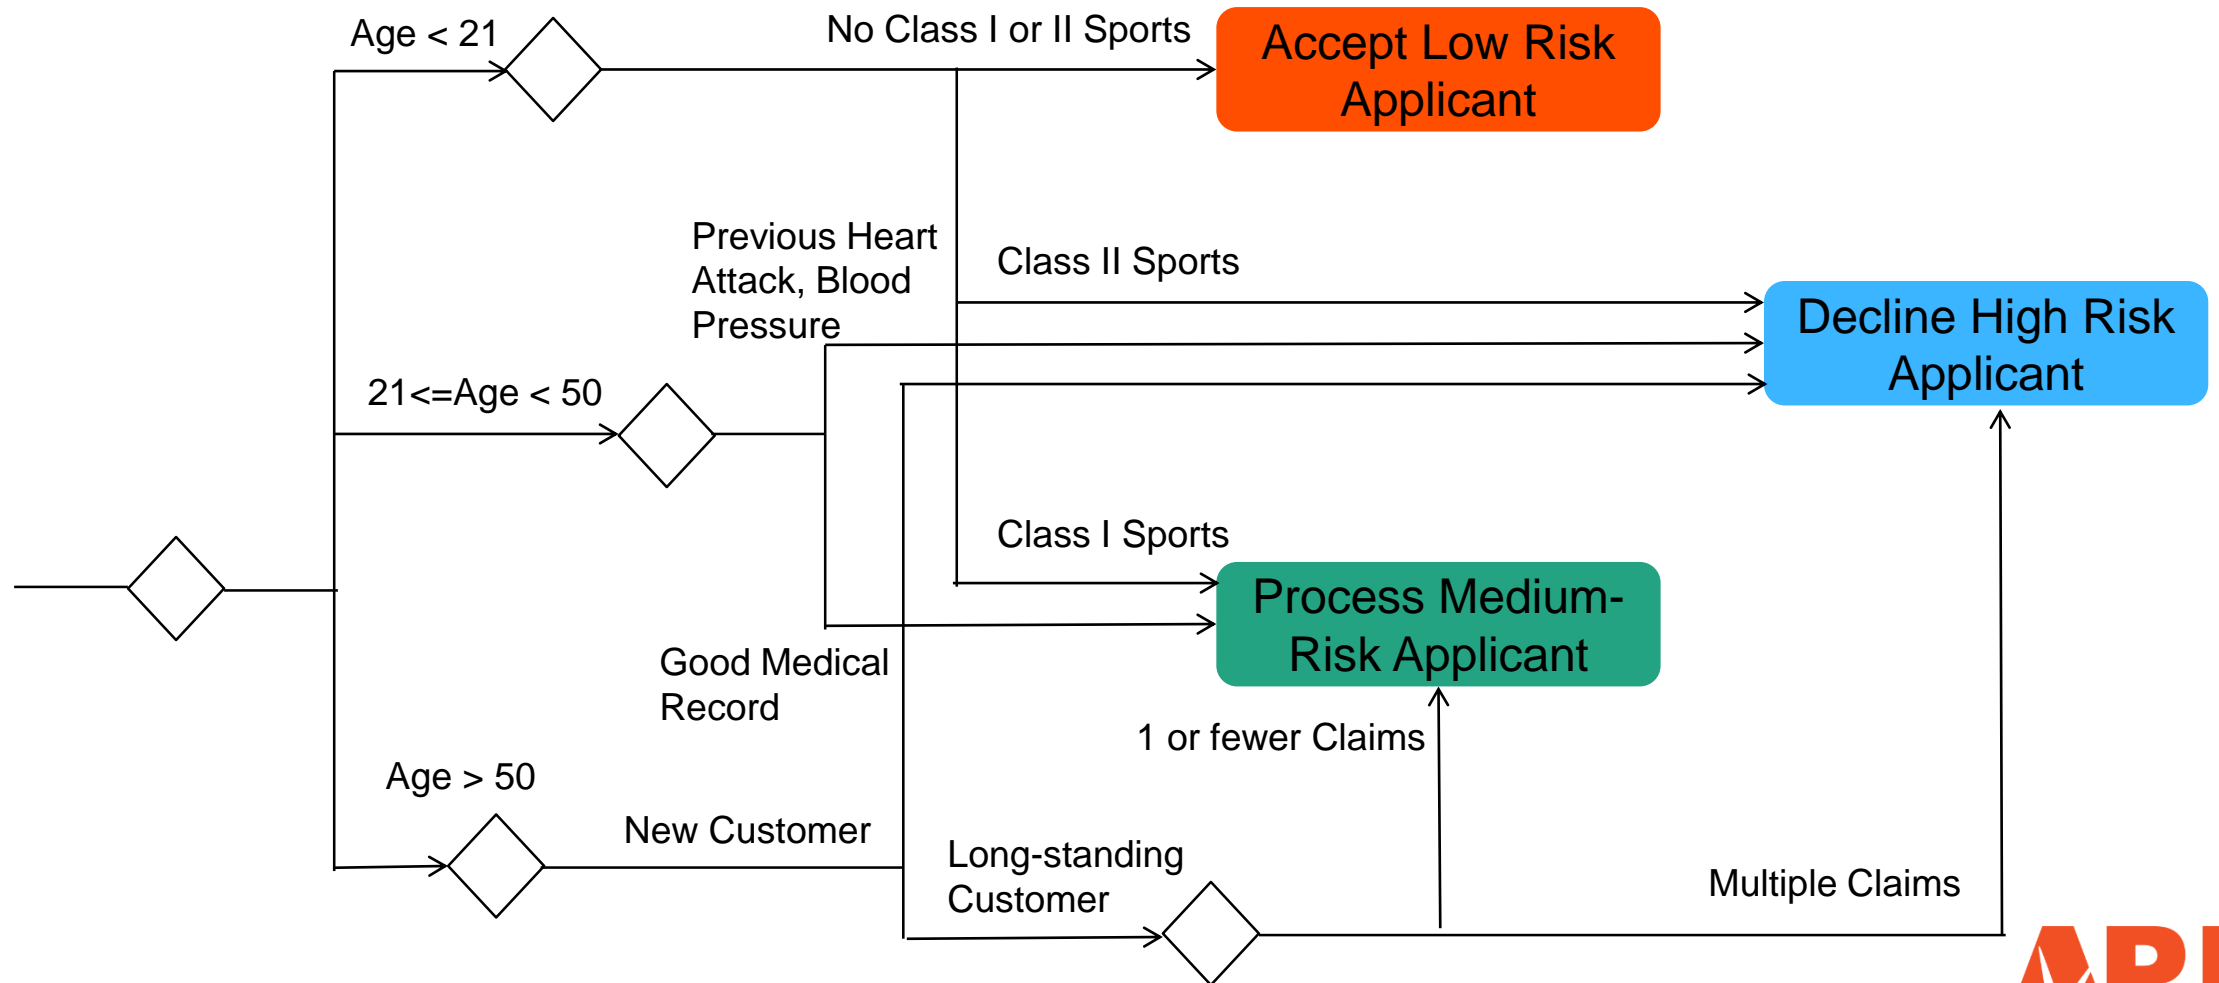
Age < 21

No Class I or II Sports

Accept Low Risk Applicant

Previous Heart Attack, Blood Pressure

Class II Sports

Decline High Risk Applicant

21<=Age < 50

Class I Sports

Process Medium-Risk Applicant

Good Medical Record

1 or fewer Claims

Age > 50

New Customer

Long-standing Customer

Multiple Claims